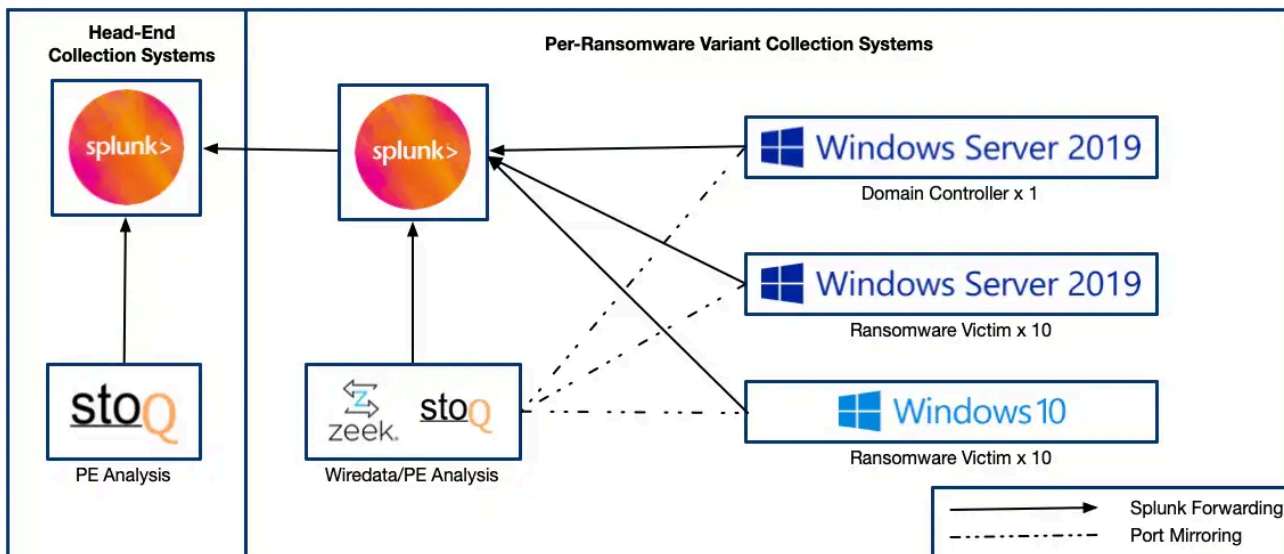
Head-End Collection Systems

splunk>

stoQ

PE Analysis

Per-Ransomware Variant Collection Systems

splunk>

zeek.

stoQ

Wiredata/PE Analysis

Windows Server 2019

Domain Controller x 1

Windows Server 2019

Ransomware Victim x 10

Windows 10

Ransomware Victim x 10

Splunk Forwarding

Port Mirroring